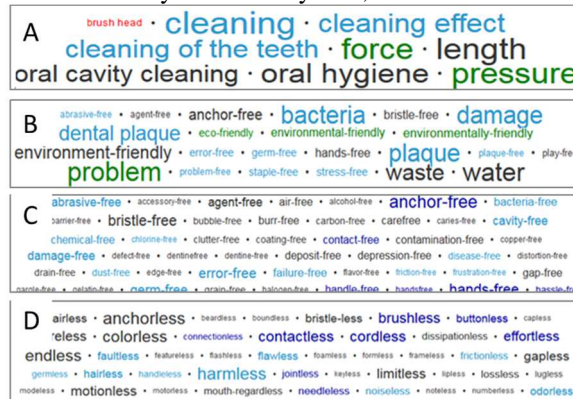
A
brush head · cleaning · cleaning effect
cleaning of the teeth · force · length
oral cavity cleaning · oral hygiene · pressure

B
abrasive-free · agent-free · anchor-free · bacteria · bristle-free · damage
dental plaque · eco-friendly · environmental-friendly · environmentally-friendly
environment-friendly · error-free · germ-free · hands-free · plaque · plaque-free · play-fre
problem · problem-free · staple-free · stress-free · waste · water

C
abrasive-free · accessory-free · agent-free · air-free · alcohol-free · anchor-free · bacteria-free
barrier-free · bristle-free · bubble-free · burr-free · carbon-free · carefree · caries-free · cavity-free
chemical-free · chlorine-free · clutter-free · coating-free · contact-free · contamination-free · copper-free
damage-free · defect-free · dentinefree · dentine-free · deposit-free · depression-free · disease-free · distortion-free
drain-free · dust-free · edge-free · error-free · failure-free · flavor-free · friction-free · frustration-free · gap-free
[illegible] · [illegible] · germ-free · grain-free · halogen-free · handle-free · handsfree · hands-free · hassle-fr

D
airless · anchorless · beardless · boundless · bristle-less · brushless · buttonless · capless
reless · colorless · connectionless · contactless · cordless · dissipationless · effortless
endless · faultless · featureless · flashless · flawless · foamless · formless · frameless · frictionless · gapless
germless · hairless · handleless · harmless · jointless · keyless · limitless · lipless · lossless · lugless
modeless · motionless · motorless · mouth-regardless · needleless · noiseless · noteless · numberless · odorless